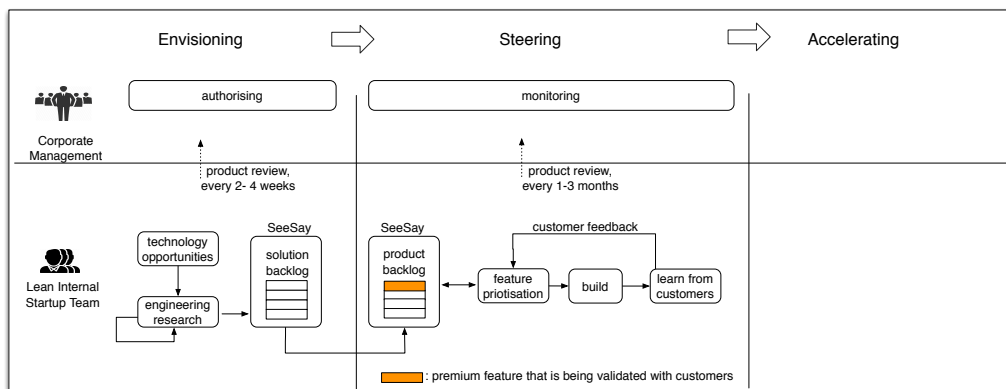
Envisioning

Steering

Accelerating

Corporate Management

authorising

monitoring

product review, every 2- 4 weeks

product review, every 1-3 months

Lean Internal Startup Team

technology opportunities

engineering research

SeeSay

solution backlog

SeeSay

product backlog

customer feedback

feature priotisation

build

learn from customers

: premium feature that is being validated with customers